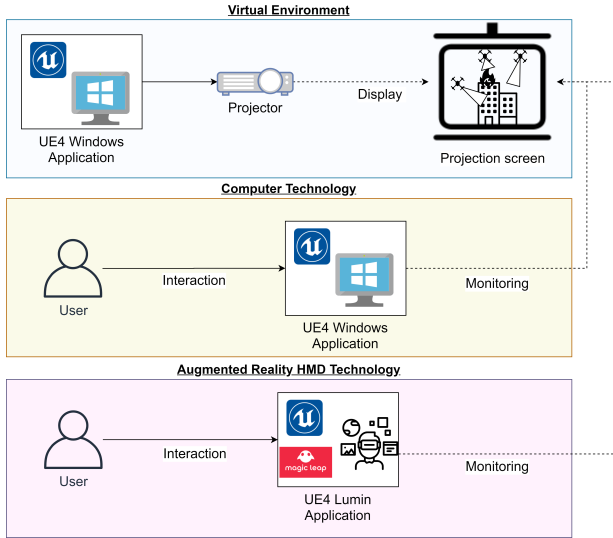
Virtual Environment

UE4 Windows Application

Projector

Display

Projection screen

Computer Technology

User

Interaction

UE4 Windows Application

Monitoring

Augmented Reality HMD Technology

User

Interaction

magic leap

UE4 Lumin Application

Monitoring